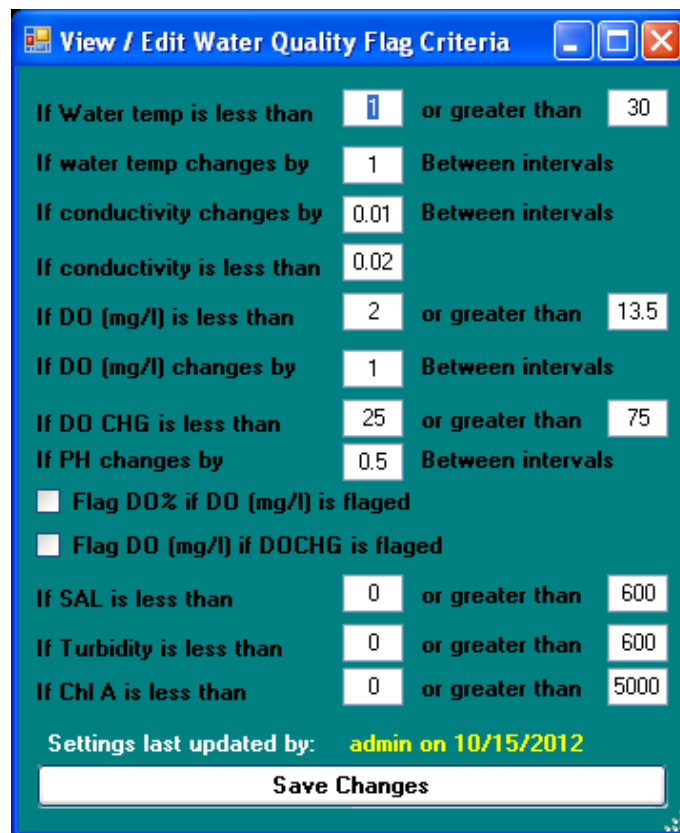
View / Edit Water Quality Flag Criteria

If Water temp is less than 1 or greater than 30
If water temp changes by 1 Between intervals
If conductivity changes by 0.01 Between intervals
If conductivity is less than 0.02
If DO (mg/l) is less than 2 or greater than 13.5
If DO (mg/l) changes by 1 Between intervals
If DO CHG is less than 25 or greater than 75
If PH changes by 0.5 Between intervals
Flag DO% if DO (mg/l) is flaged
Flag DO (mg/l) if DOCHG is flaged
If SAL is less than 0 or greater than 600
If Turbidity is less than 0 or greater than 600
If Chl A is less than 0 or greater than 5000

Settings last updated by: admin on 10/15/2012

Save Changes